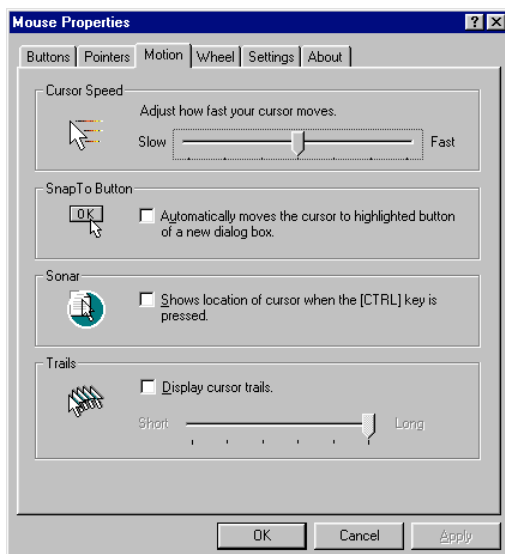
Mouse Properties

? X

Buttons | Pointers | Motion | Wheel | Settings | About

Cursor Speed

Adjust how fast your cursor moves.

Slow

Fast

SnapTo Button

OK

Automatically moves the cursor to highlighted button of a new dialog box.

Sonar

Shows location of cursor when the [CTRL] key is pressed.

Trails

Display cursor trails.

Short

Long

OK

Cancel

Apply